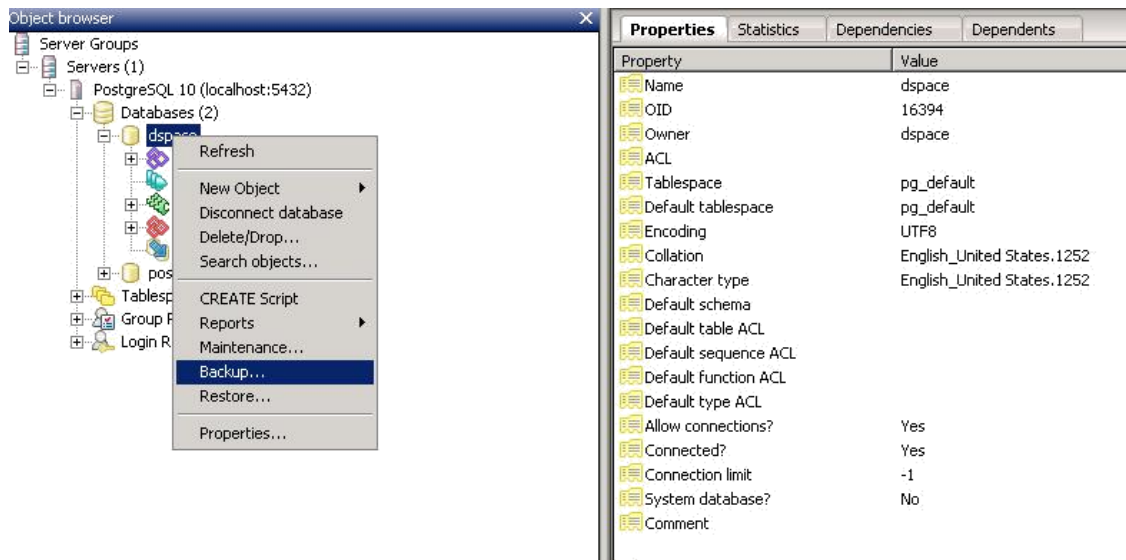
Object browser

Server Groups
Servers (1)
PostgreSQL 10 (localhost:5432)
Databases (2)
dspace
pos
Tablesp
Group R
Login R

Refresh
New Object
Disconnect database
Delete/Drop...
Search objects...
CREATE Script
Reports
Maintenance...
Backup...
Restore...
Properties...

Properties | Statistics | Dependencies | Dependents

| Property | Value |
|---|---|
| Name | dspace |
| OID | 16394 |
| Owner | dspace |
| ACL | |
| Tablespace | pg_default |
| Default tablespace | pg_default |
| Encoding | UTF8 |
| Collation | English_United States.1252 |
| Character type | English_United States.1252 |
| Default schema | |
| Default table ACL | |
| Default sequence ACL | |
| Default function ACL | |
| Default type ACL | |
| Allow connections? | Yes |
| Connected? | Yes |
| Connection limit | -1 |
| System database? | No |
| Comment | |